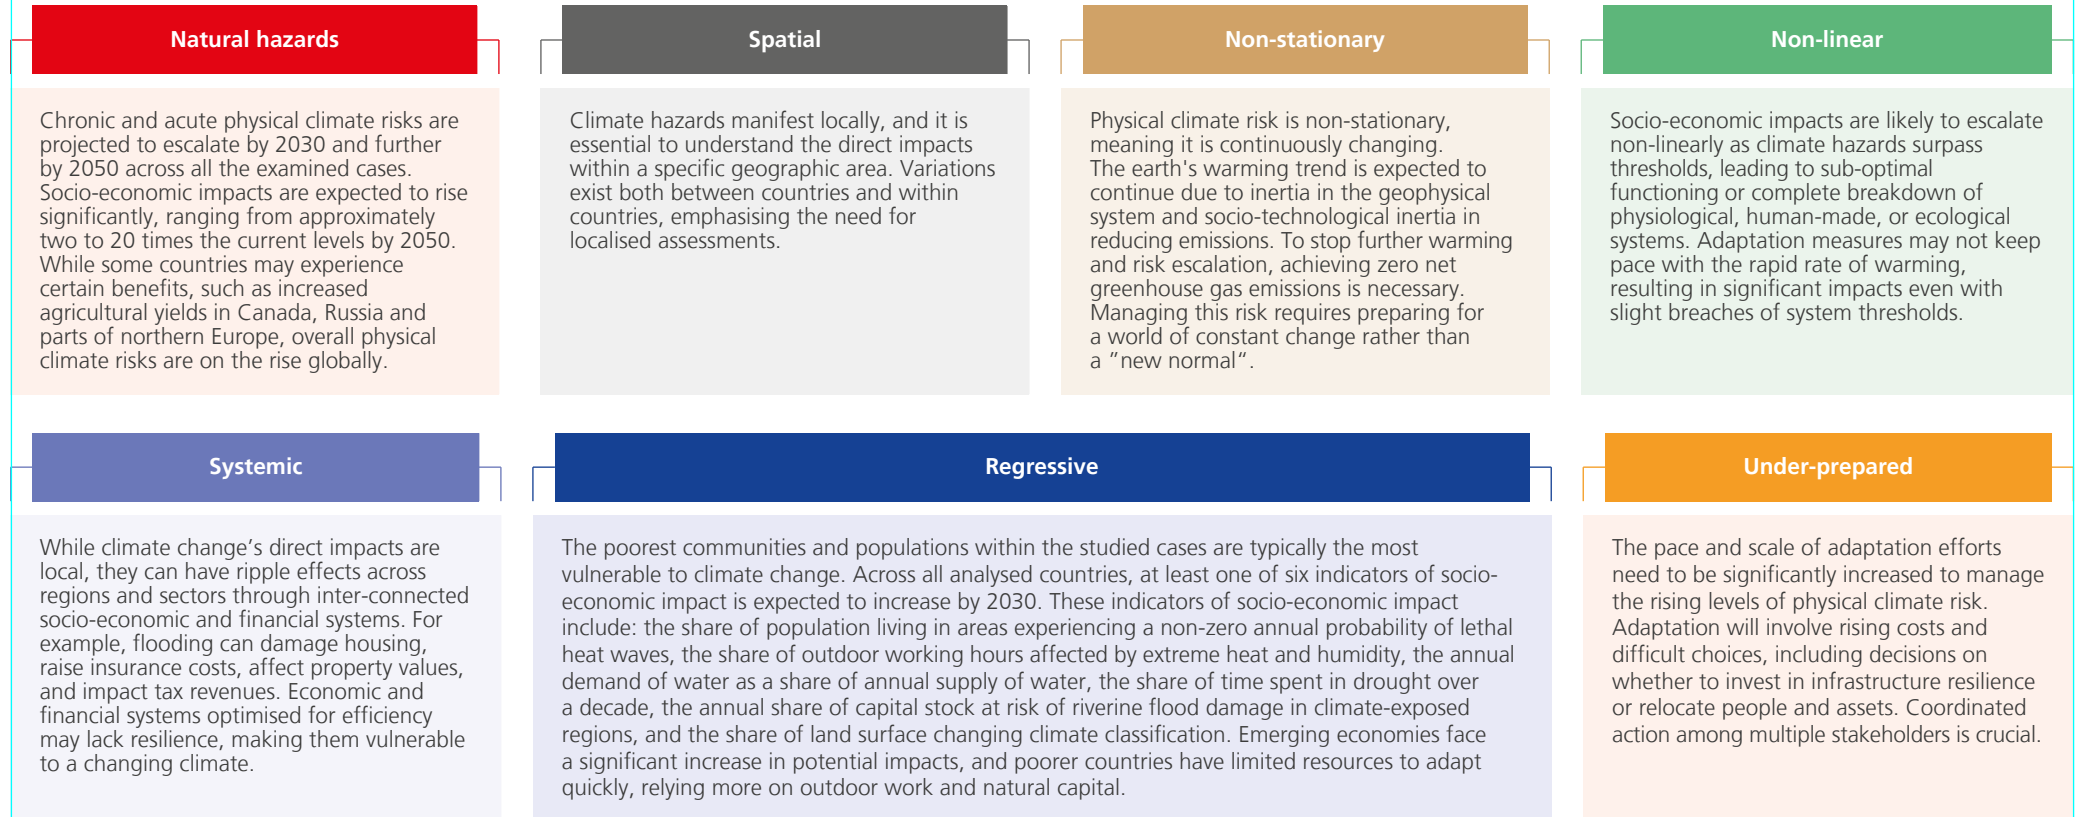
Natural hazards

Chronic and acute physical climate risks are projected to escalate by 2030 and further by 2050 across all the examined cases. Socio-economic impacts are expected to rise significantly, ranging from approximately two to 20 times the current levels by 2050. While some countries may experience certain benefits, such as increased agricultural yields in Canada, Russia and parts of northern Europe, overall physical climate risks are on the rise globally.

Spatial

Climate hazards manifest locally, and it is essential to understand the direct impacts within a specific geographic area. Variations exist both between countries and within countries, emphasising the need for localised assessments.

Non-stationary

Physical climate risk is non-stationary, meaning it is continuously changing. The earth's warming trend is expected to continue due to inertia in the geophysical system and socio-technological inertia in reducing emissions. To stop further warming and risk escalation, achieving zero net greenhouse gas emissions is necessary. Managing this risk requires preparing for a world of constant change rather than a "new normal".

Non-linear

Socio-economic impacts are likely to escalate non-linearly as climate hazards surpass thresholds, leading to sub-optimal functioning or complete breakdown of physiological, human-made, or ecological systems. Adaptation measures may not keep pace with the rapid rate of warming, resulting in significant impacts even with slight breaches of system thresholds.

Systemic

While climate change’s direct impacts are local, they can have ripple effects across regions and sectors through inter-connected socio-economic and financial systems. For example, flooding can damage housing, raise insurance costs, affect property values, and impact tax revenues. Economic and financial systems optimised for efficiency may lack resilience, making them vulnerable to a changing climate.

Regressive

The poorest communities and populations within the studied cases are typically the most vulnerable to climate change. Across all analysed countries, at least one of six indicators of socio-economic impact is expected to increase by 2030. These indicators of socio-economic impact include: the share of population living in areas experiencing a non-zero annual probability of lethal heat waves, the share of outdoor working hours affected by extreme heat and humidity, the annual demand of water as a share of annual supply of water, the share of time spent in drought over a decade, the annual share of capital stock at risk of riverine flood damage in climate-exposed regions, and the share of land surface changing climate classification. Emerging economies face a significant increase in potential impacts, and poorer countries have limited resources to adapt quickly, relying more on outdoor work and natural capital.

Under-prepared

The pace and scale of adaptation efforts need to be significantly increased to manage the rising levels of physical climate risk. Adaptation will involve rising costs and difficult choices, including decisions on whether to invest in infrastructure resilience or relocate people and assets. Coordinated action among multiple stakeholders is crucial.